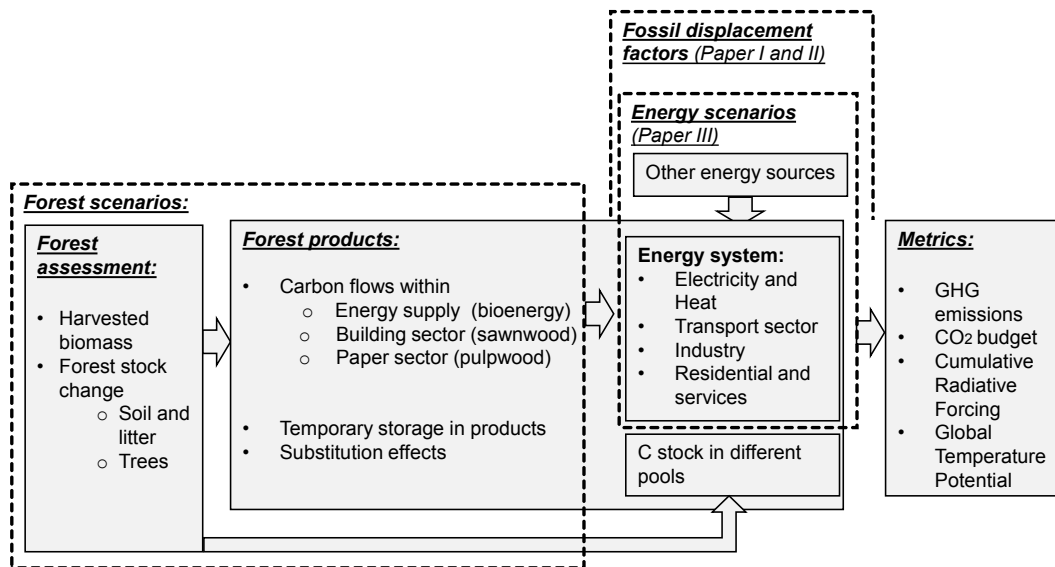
Fossil displacement factors (Paper I and II)

Energy scenarios (Paper III)

Other energy sources

Forest scenarios:

Forest assessment:

- Harvested biomass
- Forest stock change
  - Soil and litter
  - Trees

Forest products:

- Carbon flows within
  - Energy supply (bioenergy)
  - Building sector (sawnwood)
  - Paper sector (pulpwood)

- Temporary storage in products
- Substitution effects

Energy system:
- Electricity and Heat
- Transport sector
- Industry
- Residential and services

C stock in different pools

Metrics:

- GHG emissions
- $CO_2$ budget
- Cumulative Radiative Forcing
- Global Temperature Potential